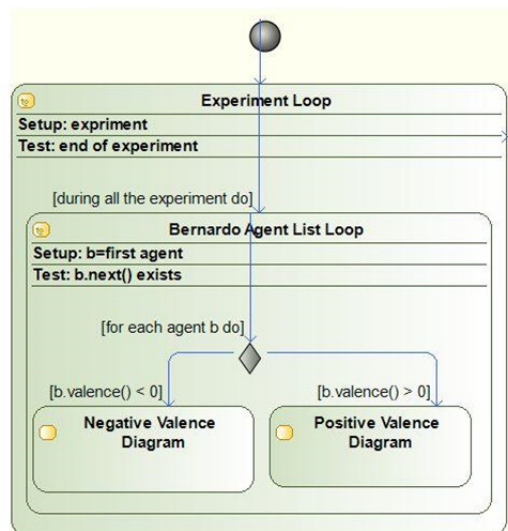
Experiment Loop

Setup: expriment

Test: end of experiment

[during all the experiment do]

Bernardo Agent List Loop

Setup: b=first agent

Test: b.next() exists

[for each agent b do]

[b.valence() < 0]

[b.valence() > 0]

Negative Valence Diagram

Positive Valence Diagram